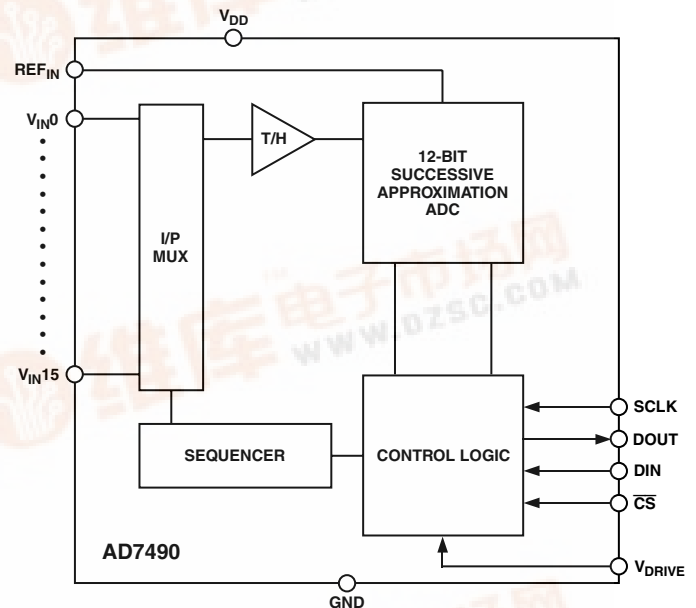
$V_{DD}$

$REF_{IN}$

$V_{IN}0$

$V_{IN}15$

T/H

12-BIT SUCCESSIVE APPROXIMATION ADC

I/P MUX

维库电子市场网
WWW.DZSC.COM

SEQUENCER

CONTROL LOGIC

SCLK

DOUT

DIN

$\overline{CS}$

AD7490

$V_{DRIVE}$

GND